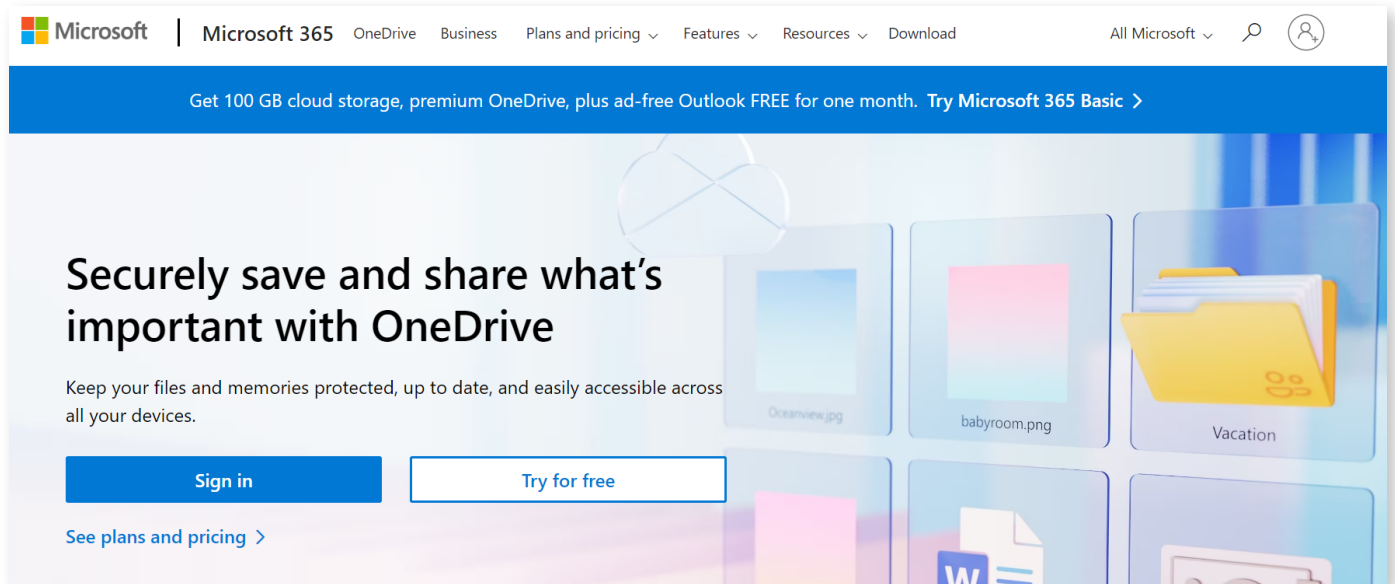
Microsoft | Microsoft 365 OneDrive Business Plans and pricing Features Resources Download All Microsoft

Get 100 GB cloud storage, premium OneDrive, plus ad-free Outlook FREE for one month. Try Microsoft 365 Basic

Securely save and share what's important with OneDrive

Keep your files and memories protected, up to date, and easily accessible across all your devices.

Sign in

Try for free

See plans and pricing

Oceanview.jpg

babyroom.png

Vacation